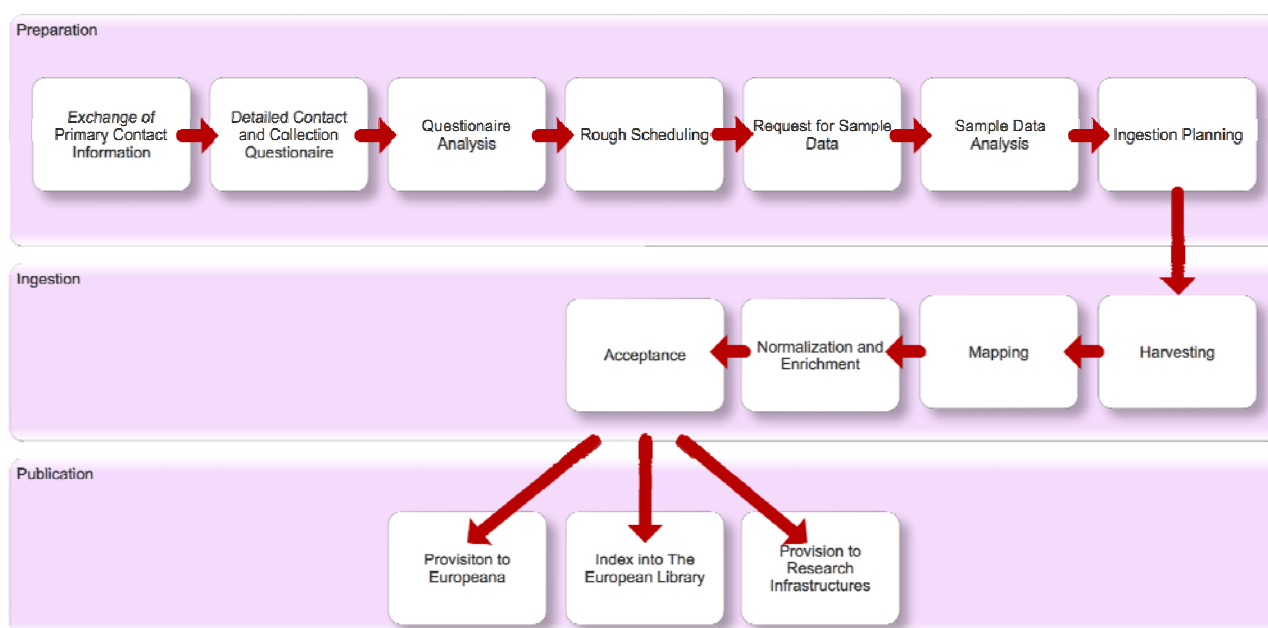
Preparation

Exchange of Primary Contact Information

Detailed Contact and Collection Questionaire

Questionaire Analysis

Rough Scheduling

Request for Sample Data

Sample Data Analysis

Ingestion Planning

Ingestion

Harvesting

Mapping

Normalization and Enrichment

Acceptance

Publication

Provisiton to Europeana

Index into The European Library

Provision to Research Infrastructures